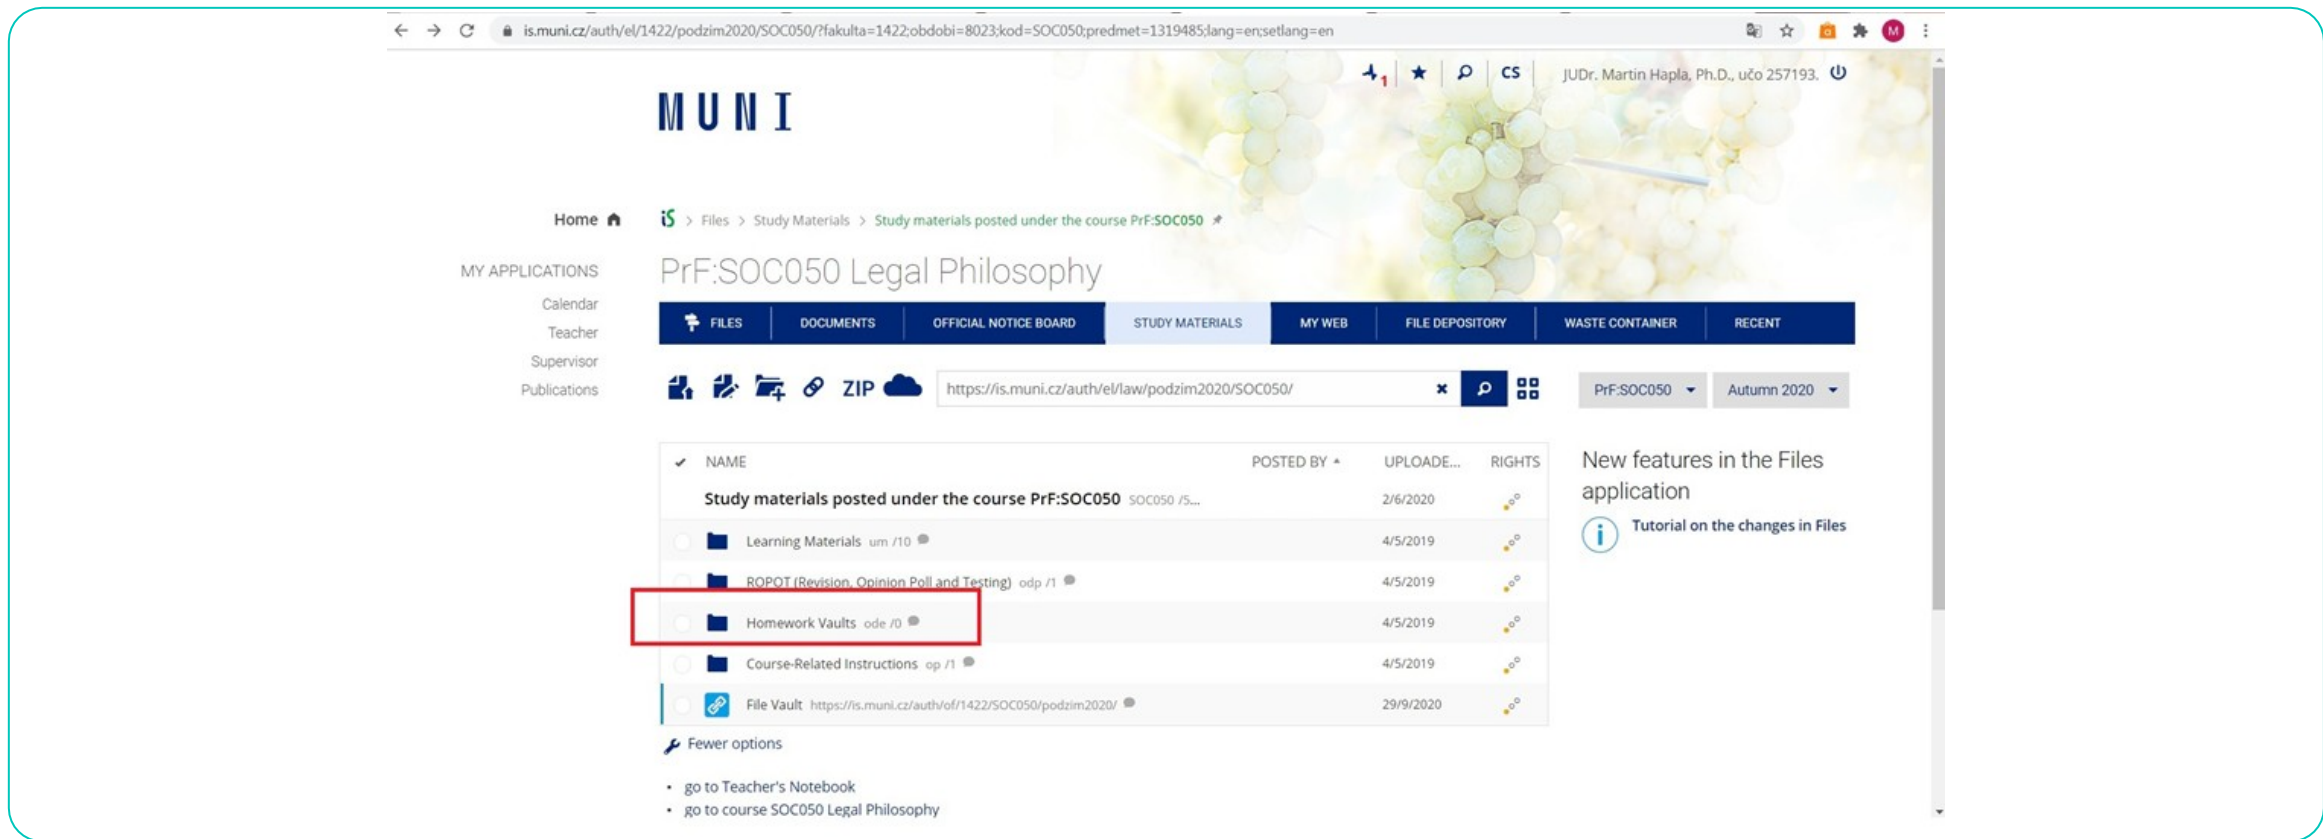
is.muni.cz/auth/el/1422/podzim2020/SOC050/?fakulta=1422;obdobi=8023;kod=SOC050;predmet=1319485;lang=en;setlang=en

MUNI

1 CS JUDr. Martin Hapla, Ph.D., učo 257193.

Home

MY APPLICATIONS
Calendar
Teacher
Supervisor
Publications

IS > Files > Study Materials > Study materials posted under the course PrF:SOC050

PrF:SOC050 Legal Philosophy

| FILES | DOCUMENTS | OFFICIAL NOTICE BOARD | STUDY MATERIALS | MY WEB | FILE DEPOSITORY | WASTE CONTAINER | RECENT |
|---|---|---|---|---|---|---|---|

ZIP https://is.muni.cz/auth/el/law/podzim2020/SOC050/ PrF:SOC050 Autumn 2020

| NAME | POSTED BY | UPLOADE... | RIGHTS |
|---|---|---|---|
| Study materials posted under the course PrF:SOC050 SOC050 /5... | | 2/6/2020 | |
| Learning Materials um /10 | | 4/5/2019 | |
| ROPOT (Revision, Opinion Poll and Testing) odp /1 | | 4/5/2019 | |
| Homework Vaults ode /0 | | 4/5/2019 | |
| Course-Related Instructions op /1 | | 4/5/2019 | |
| File Vault https://is.muni.cz/auth/of/1422/SOC050/podzim2020/ | | 29/9/2020 | |

New features in the Files application
Tutorial on the changes in Files

Fewer options

• go to Teacher's Notebook
• go to course SOC050 Legal Philosophy